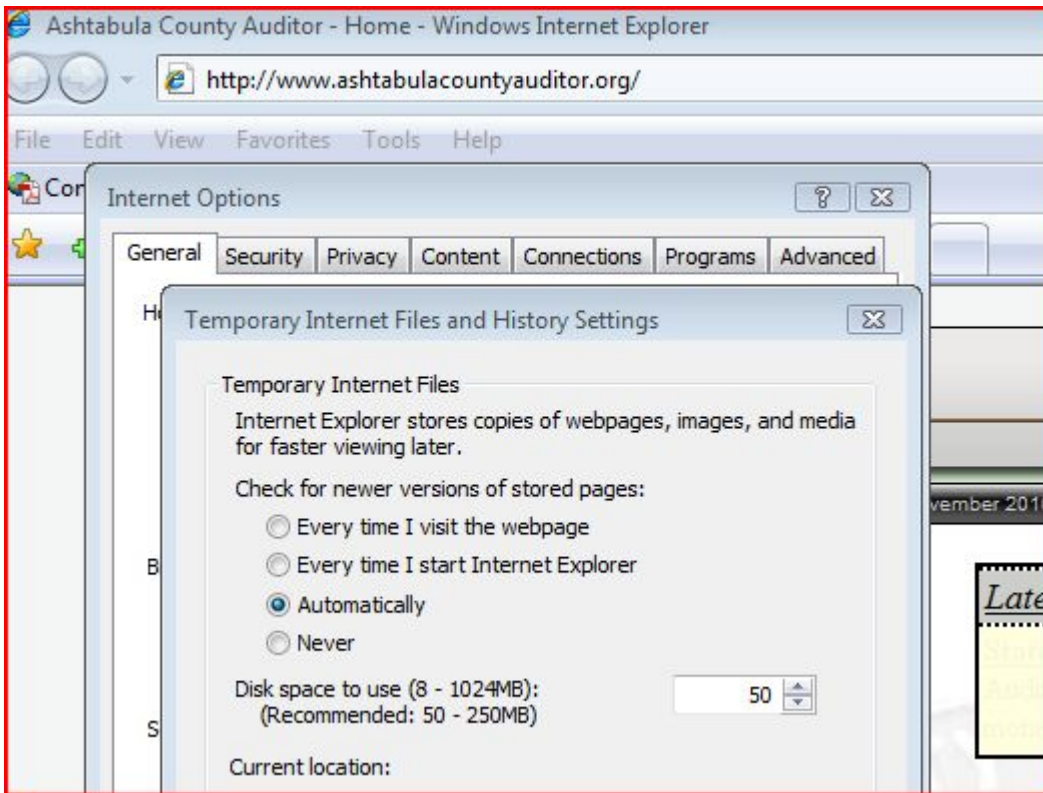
Ashtabula County Auditor - Home - Windows Internet Explorer

http://www.ashtabulacountyauditor.org/

File Edit View Favorites Tools Help

Cor

Internet Options

?

General Security Privacy Content Connections Programs Advanced

H

Temporary Internet Files and History Settings

Temporary Internet Files

Internet Explorer stores copies of webpages, images, and media for faster viewing later.

Check for newer versions of stored pages:

Every time I visit the webpage

Every time I start Internet Explorer

Automatically

Never

Disk space to use (8 - 1024MB):
(Recommended: 50 - 250MB)

50

Current location:

B

S

vember 201

Late

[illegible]